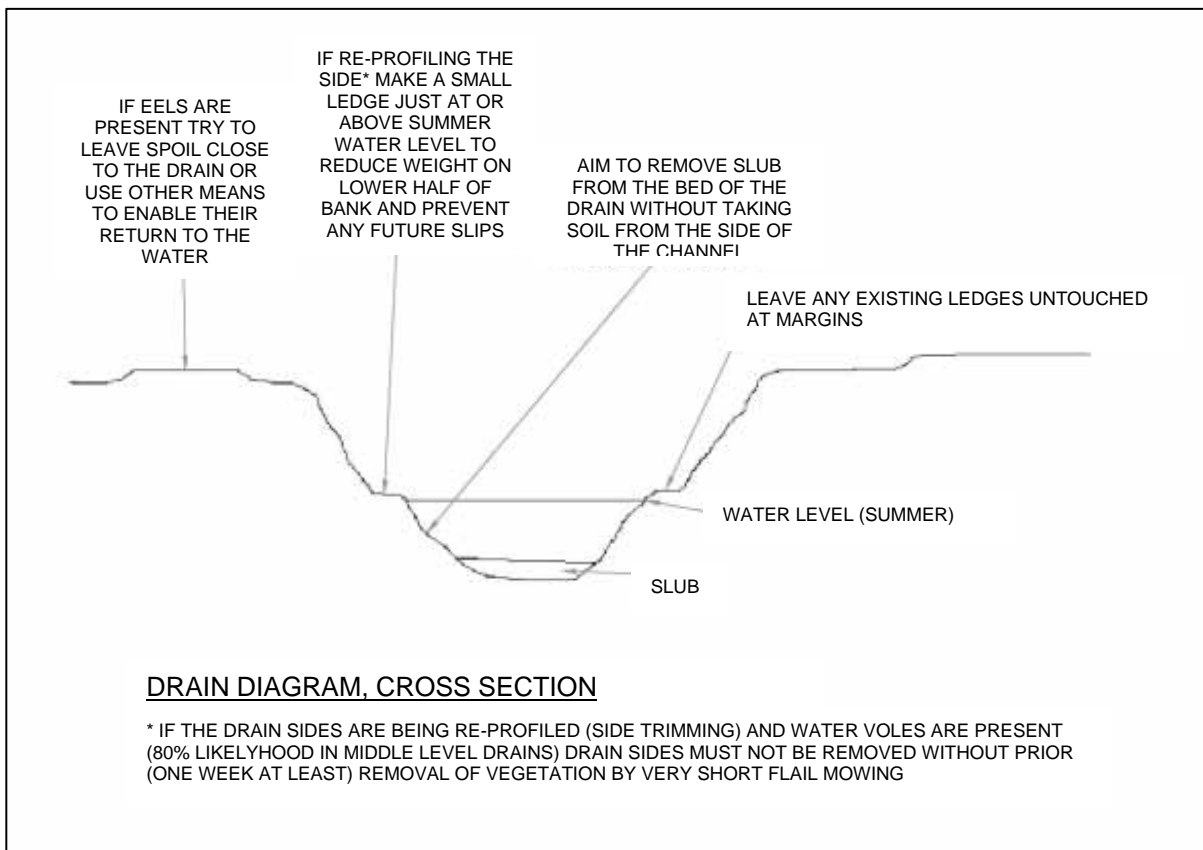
IF EELS ARE PRESENT TRY TO LEAVE SPOIL CLOSE TO THE DRAIN OR USE OTHER MEANS TO ENABLE THEIR RETURN TO THE WATER

IF RE-PROFILING THE SIDE* MAKE A SMALL LEDGE JUST AT OR ABOVE SUMMER WATER LEVEL TO REDUCE WEIGHT ON LOWER HALF OF BANK AND PREVENT ANY FUTURE SLIPS

AIM TO REMOVE SLUB FROM THE BED OF THE DRAIN WITHOUT TAKING SOIL FROM THE SIDE OF THE CHANNEL

LEAVE ANY EXISTING LEDGES UNTOUCHED AT MARGINS

WATER LEVEL (SUMMER)

SLUB

DRAIN DIAGRAM, CROSS SECTION

* IF THE DRAIN SIDES ARE BEING RE-PROFILED (SIDE TRIMMING) AND WATER VOLES ARE PRESENT (80% LIKELYHOOD IN MIDDLE LEVEL DRAINS) DRAIN SIDES MUST NOT BE REMOVED WITHOUT PRIOR (ONE WEEK AT LEAST) REMOVAL OF VEGETATION BY VERY SHORT FLAIL MOWING